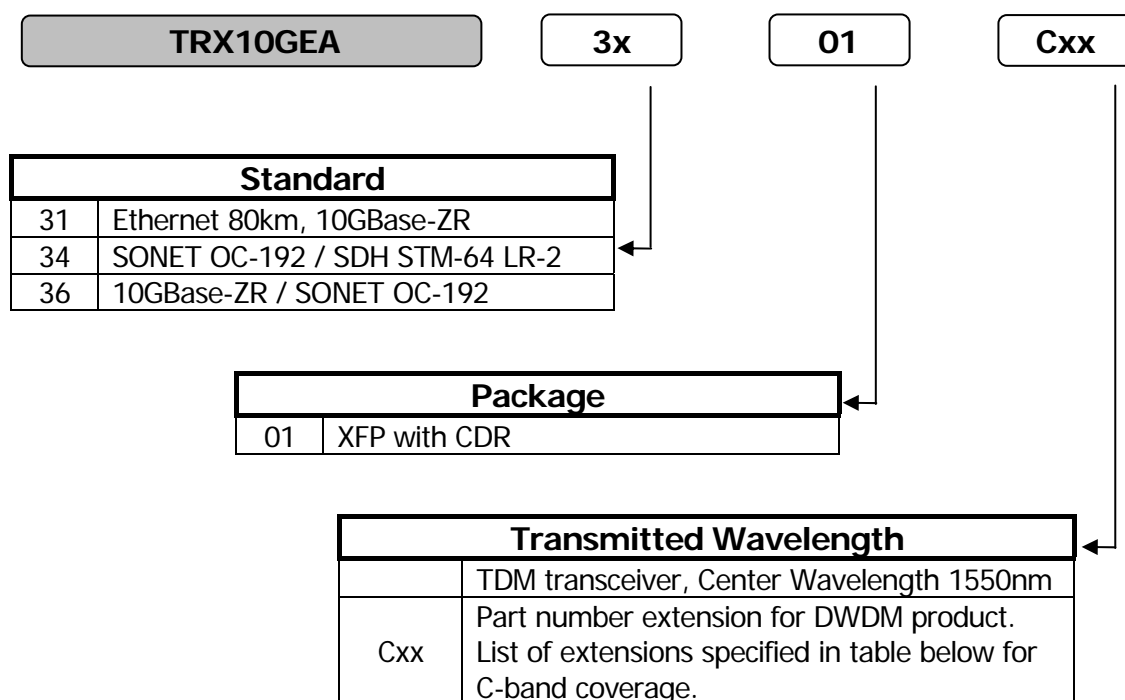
TRX10GEA

3x

01

Cxx

| Standard | |
|---|---|
| 31 | Ethernet 80km, 10GBase-ZR |
| 34 | SONET OC-192 / SDH STM-64 LR-2 |
| 36 | 10GBase-ZR / SONET OC-192 |

| Package | |
|---|---|
| 01 | XFP with CDR |

| Transmitted Wavelength | |
|---|---|
| | TDM transceiver, Center Wavelength 1550nm |
| Cxx | Part number extension for DWDM product. List of extensions specified in table below for C-band coverage. |